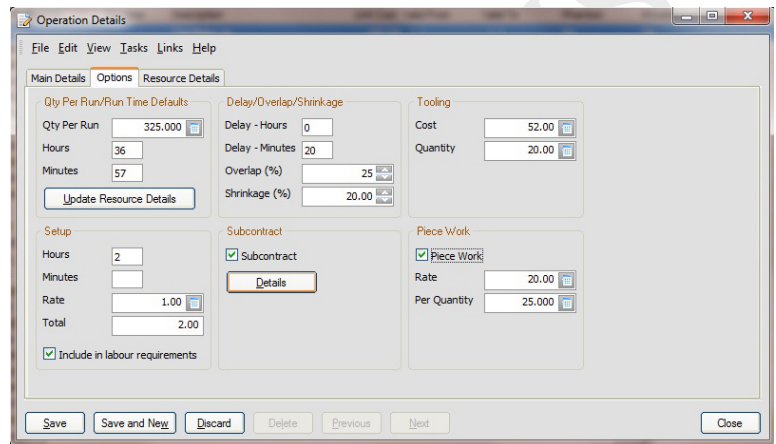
Operation Details

File Edit View Tasks Links Help

Main Details | Options | Resource Details

Qty Per Run/Run Time Defaults
Qty Per Run 325.000
Hours 36
Minutes 57
Update Resource Details

Delay/Overlap/Shrinkage
Delay - Hours 0
Delay - Minutes 20
Overlap (%) 25
Shrinkage (%) 20.00

Tooling
Cost 52.00
Quantity 20.00

Setup
Hours 2
Minutes
Rate 1.00
Total 2.00
Include in labour requirements

Subcontract
Subcontract
Details

Piece Work
Piece Work
Rate 20.00
Per Quantity 25.000

Save | Save and New | Discard | Delete | Previous | Next | Close